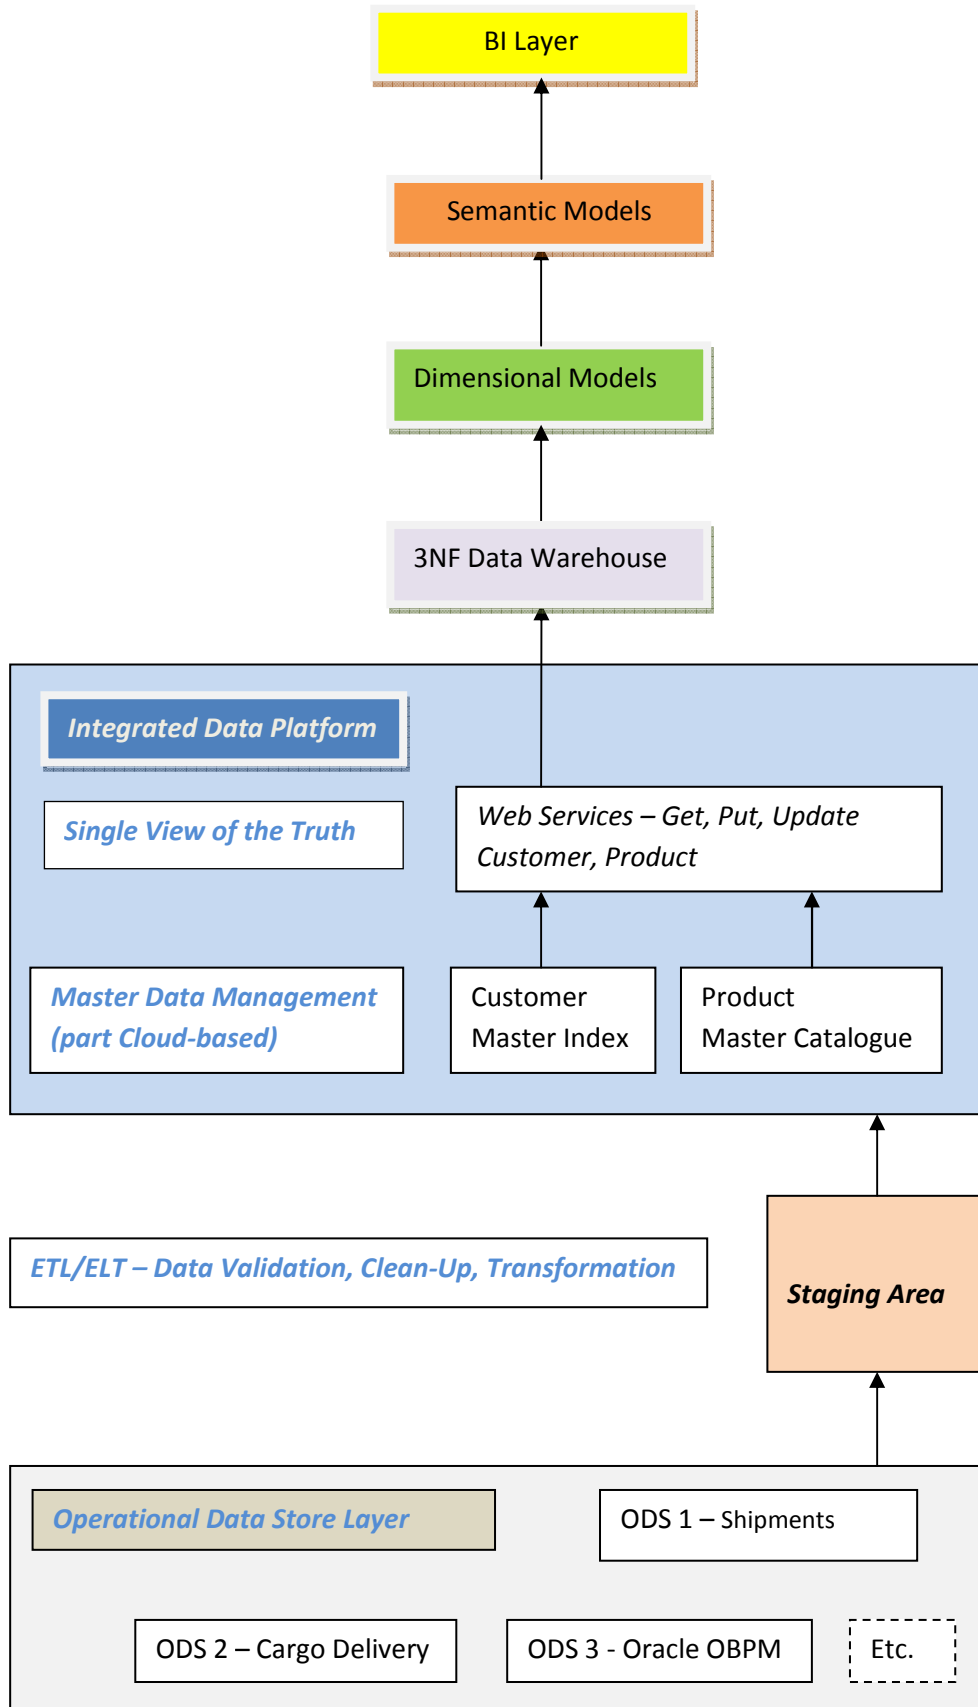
BI Layer

Semantic Models

Dimensional Models

3NF Data Warehouse

Integrated Data Platform

Single View of the Truth

Web Services – Get, Put, Update Customer, Product

Master Data Management (part Cloud-based)

Customer Master Index

Product Master Catalogue

ETL/ELT – Data Validation, Clean-Up, Transformation

Staging Area

Operational Data Store Layer

ODS 1 – Shipments

ODS 2 – Cargo Delivery

ODS 3 - Oracle OBPM

Etc.